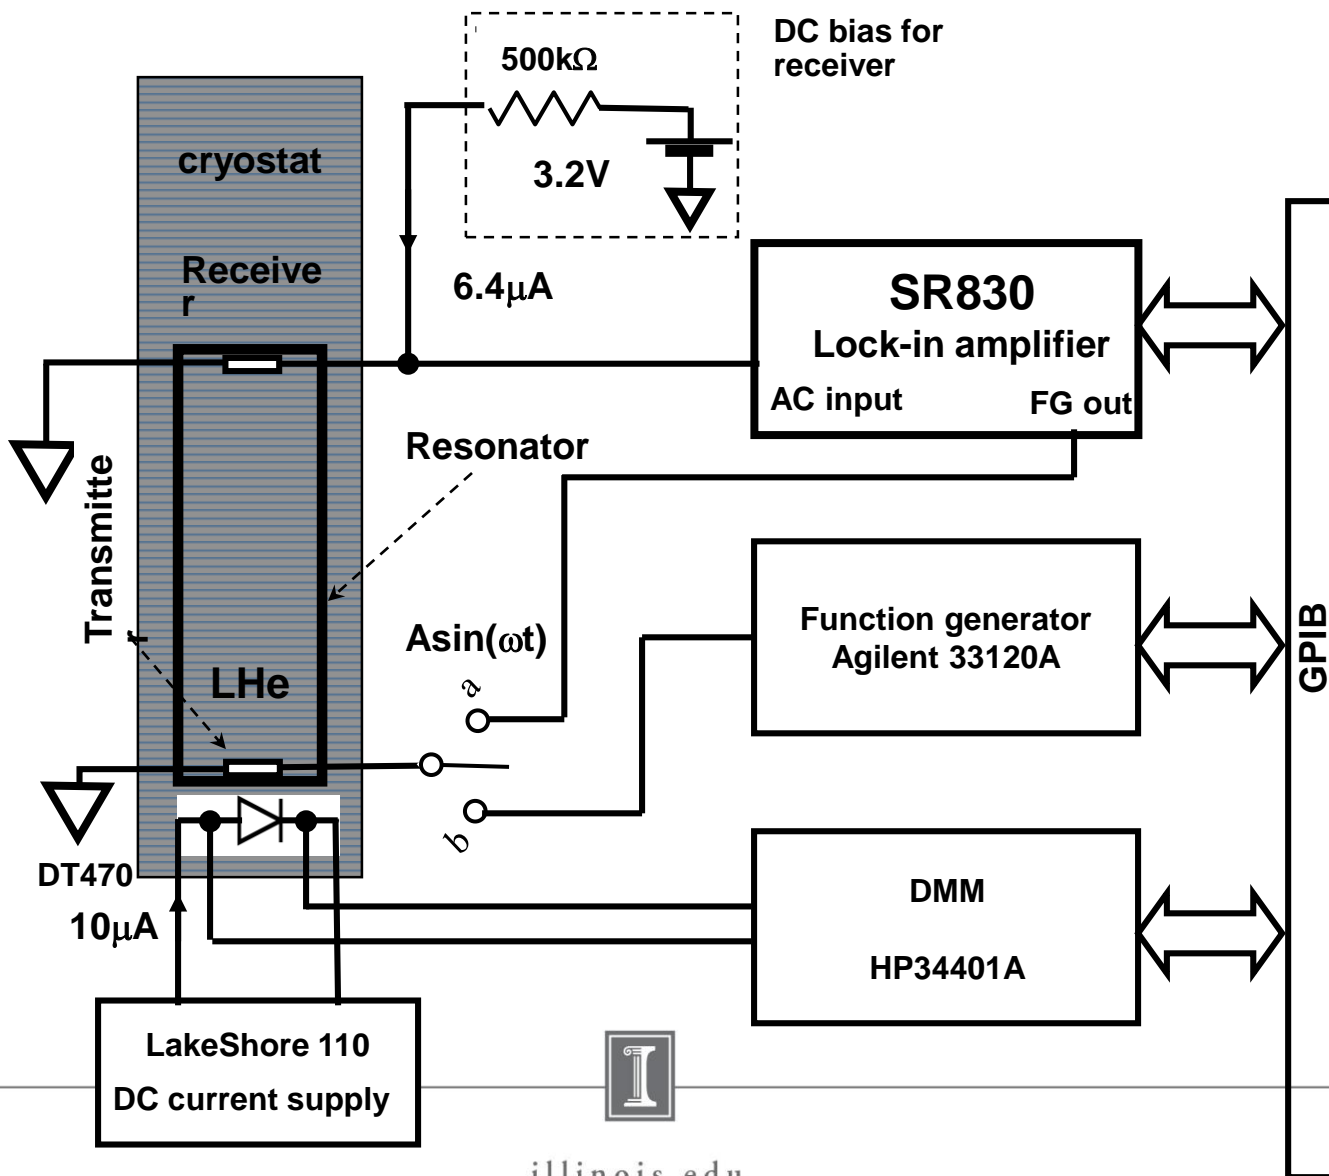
DC bias for receiver

500k$\Omega$

3.2V

cryostat

Receiver

6.4$\mu$A

SR830

Lock-in amplifier

AC input

FG out

Resonator

Transmitter

Asin($\omega$t)

a

LHe

b

Function generator Agilent 33120A

GPIB

DMM

HP34401A

DT470

10$\mu$A

LakeShore 110

DC current supply

illinois.edu